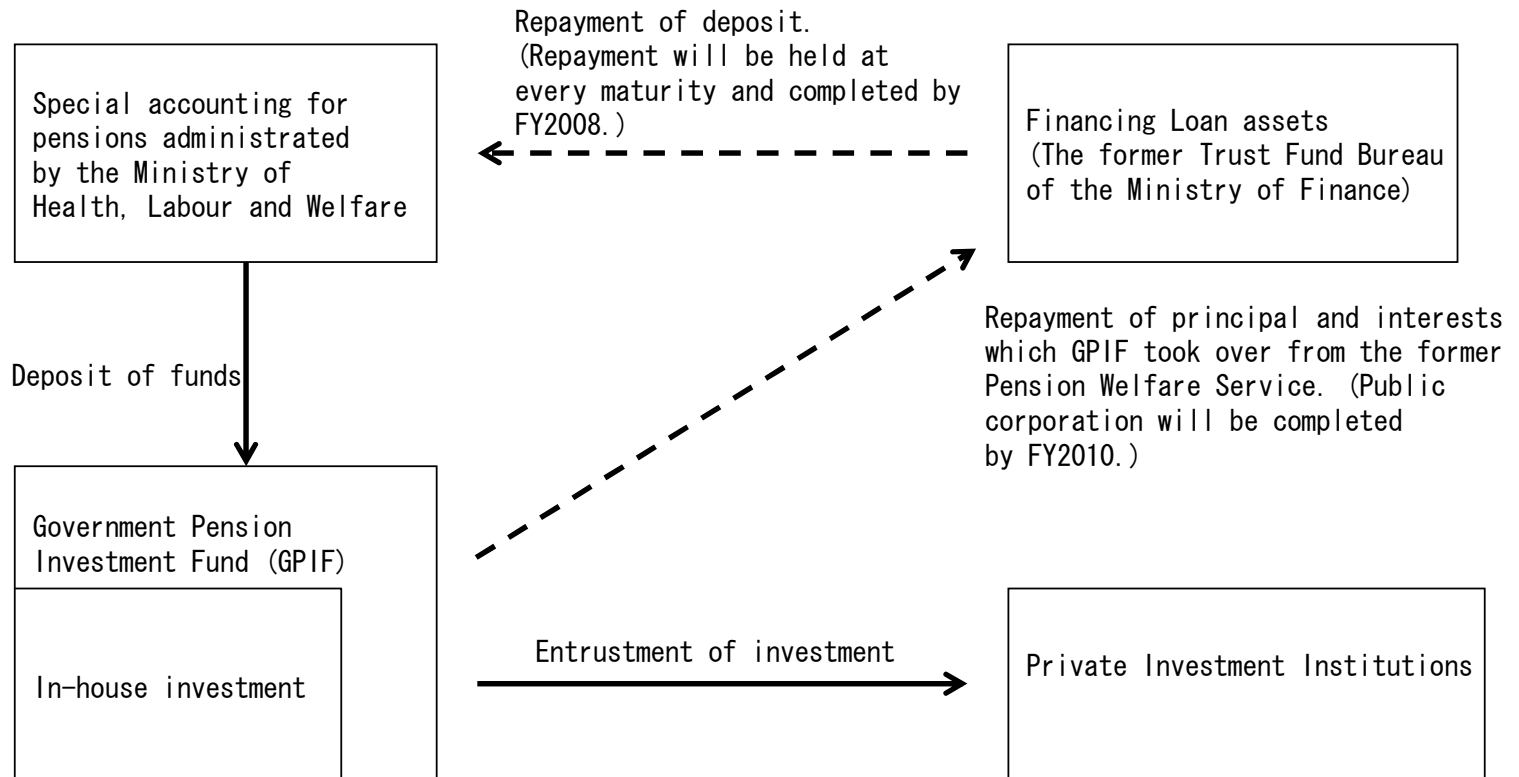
Special accounting for pensions administrated by the Ministry of Health, Labour and Welfare

Repayment of deposit. (Repayment will be held at every maturity and completed by FY2008.)

Financing Loan assets (The former Trust Fund Bureau of the Ministry of Finance)

Deposit of funds

Repayment of principal and interests which GPIF took over from the former Pension Welfare Service. (Public corporation will be completed by FY2010.)

Government Pension Investment Fund (GPIF)

In-house investment

Entrustment of investment

Private Investment Institutions